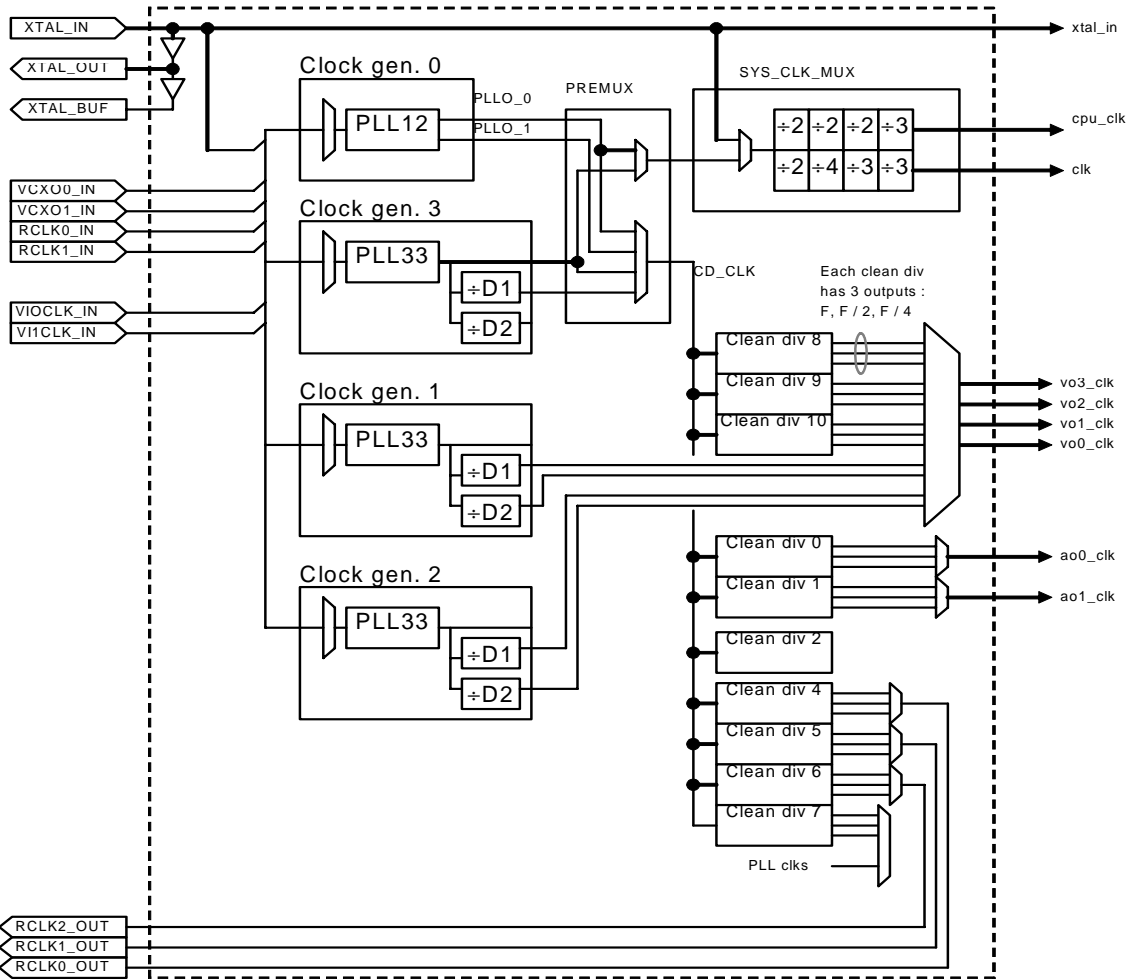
XTAL_IN
XTAL_OUT
XTAL_BUF
xtal_in
Clock gen. 0
PLL12
PLLO_0
PLLO_1
PREMUX
SYS_CLK_MUX
$\div 2$ $\div 2$ $\div 2$ $\div 3$
$\div 2$ $\div 4$ $\div 3$ $\div 3$
cpu_clk
clk
VCXO0_IN
VCXO1_IN
RCLK0_IN
RCLK1_IN
Clock gen. 3
PLL33
$\div D1$
$\div D2$
CD_CLK
Each clean div has 3 outputs : F, F / 2, F / 4
VIOCLK_IN
VI1CLK_IN
Clean div 8
Clean div 9
Clean div 10
vo3_clk
vo2_clk
vo1_clk
vo0_clk
Clock gen. 1
PLL33
$\div D1$
$\div D2$
Clean div 0
Clean div 1
ao0_clk
ao1_clk
Clock gen. 2
PLL33
$\div D1$
$\div D2$
Clean div 2
Clean div 4
Clean div 5
Clean div 6
Clean div 7
PLL clks
RCLK2_OUT
RCLK1_OUT
RCLK0_OUT